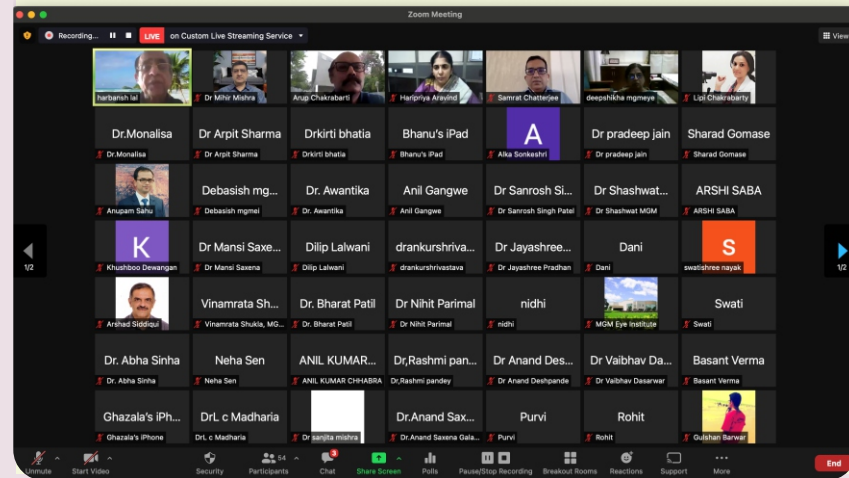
Zoom Meeting

Recording... LIVE on Custom Live Streaming Service View

harbansh lal | Dr Mihir Mishra | Arup Chakrabarti | Haripriya Aravind | Samrat Chatterjee | deepshikha mgmeye | Lipi Chakrabarty

Dr.Monalisa | Dr Arpit Sharma | Drkirti bhatia | Bhanu's iPad | A | Dr pradeep jain | Sharad Gomase
Dr.Monalisa | Dr Arpit Sharma | Drkirti bhatia | Bhanu's iPad | Alka Sonkeshri | Dr pradeep jain | Sharad Gomase

Debasish mg... | Dr. Awantika | Anil Gangwe | Dr Sanrosh Si... | Dr Shashwat... | ARSHI SABA
Anupam Sahu | Debasish mgmei | Dr. Awantika | Anil Gangwe | Dr Sanrosh Singh Patel | Dr Shashwat MGM | ARSHI SABA

K | Dr Mansi Saxe... | Dilip Lalwani | drankurshriva... | Dr Jayashree... | Dani | S
Khushboo Dewangan | Dr Mansi Saxena | Dilip Lalwani | drankurshrivastava | Dr Jayashree Pradhan | Dani | swatishree nayak

Vinamrata Sh... | Dr. Bharat Patil | Dr Nihit Parimal | nidhi | Swati
Arshad Siddiqui | Vinamrata Shukla, MG... | Dr. Bharat Patil | Dr Nihit Parimal | nidhi | MGM Eye Institute | Swati

Dr. Abha Sinha | Neha Sen | ANIL KUMAR... | Dr,Rashmi pan... | Dr Anand Des... | Dr Vaibhav Da... | Basant Verma
Dr. Abha Sinha | Neha Sen | ANIL KUMAR CHHABRA | Dr,Rashmi pandey | Dr Anand Deshpande | Dr Vaibhav Dasarwar | Basant Verma

Ghazala's iPh... | DrL c Madharia | Dr.Anand Sax... | Purvi | Rohit
Ghazala's iPhone | DrL c Madharia | Dr sanjita mishra | Dr.Anand Saxena Gala... | Purvi | Rohit | Gulshan Barwar

1/2 1/2

Unmute Start Video Security 54 Participants 3 Chat Share Screen Polls Pause/Stop Recording Breakout Rooms Reactions Support More End